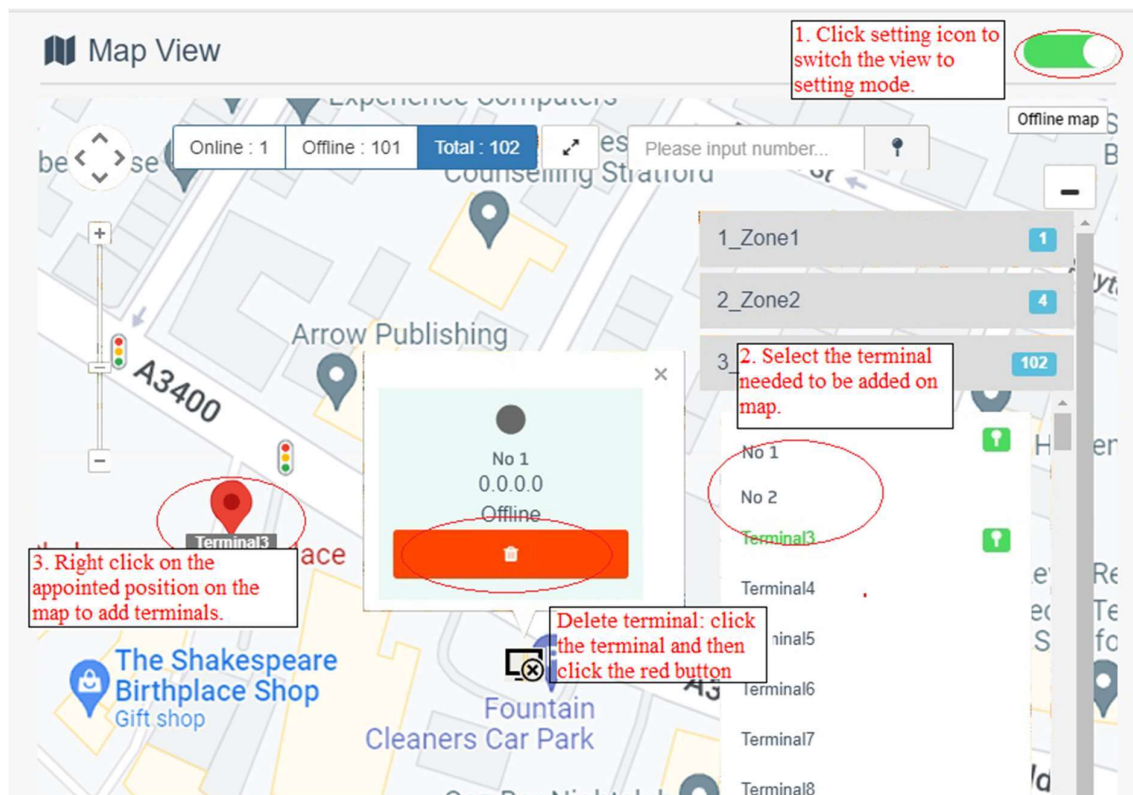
Map View

1. Click setting icon to switch the view to setting mode.

Offline map

Experience Computers

Online : 1 | Offline : 101 | Total : 102

Please input number...

Counselling Stratford

1_Zone1 1

2_Zone2 4

3_ 102

2. Select the terminal needed to be added on map.

Arrow Publishing

A3400

No 1
0.0.0.0
Offline

No 1
No 2
Terminal3
Terminal4
Terminal5
Terminal6
Terminal7
Terminal8

Terminal3

3. Right click on the appointed position on the map to add terminals.

Delete terminal: click the terminal and then click the red button

The Shakespeare Birthplace Shop
Gift shop

Fountain Cleaners Car Park